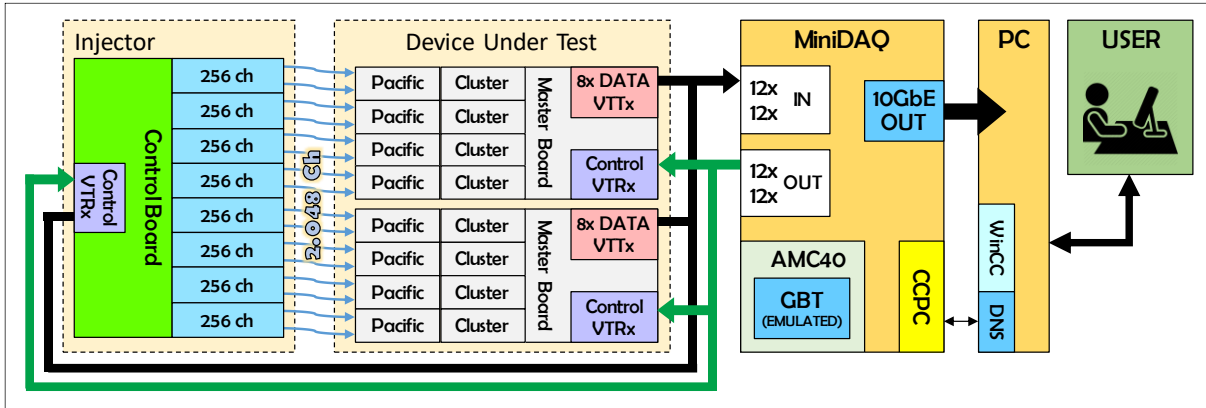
Injector

Control Board

Control VTRx

256 ch
256 ch
256 ch
256 ch
256 ch
256 ch
256 ch
256 ch

2.048 Ch

Device Under Test

Pacific
Cluster
Pacific
Cluster
Pacific
Cluster
Pacific
Cluster

Master Board

8x DATA VTTx

Control VTRx

Pacific
Cluster
Pacific
Cluster
Pacific
Cluster
Pacific
Cluster

Master Board

8x DATA VTTx

Control VTRx

MiniDAQ

12x
12x
IN

12x
12x
OUT

10GbE OUT

AMC40

GBT
(EMULATED)

CCPC

PC

WinCC

DNS

USER